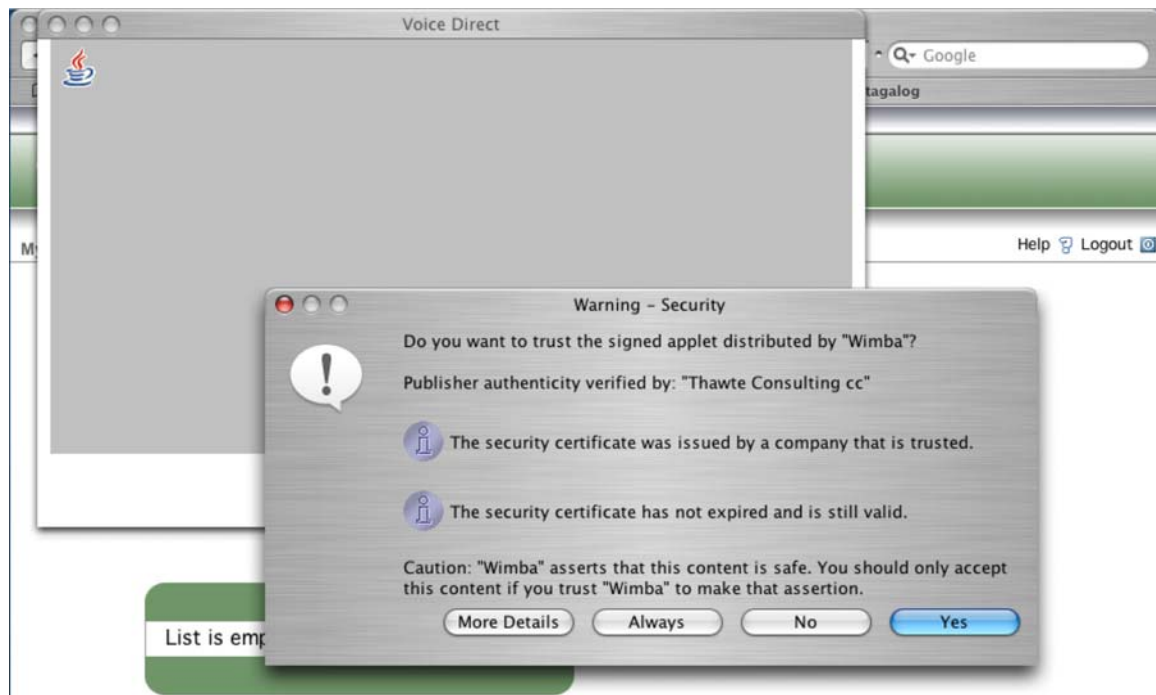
Voice Direct

Google

tagalog

M

Help Logout

Warning - Security

Do you want to trust the signed applet distributed by "Wimba"?

Publisher authenticity verified by: "Thawte Consulting cc"

The security certificate was issued by a company that is trusted.

The security certificate has not expired and is still valid.

Caution: "Wimba" asserts that this content is safe. You should only accept this content if you trust "Wimba" to make that assertion.

More Details Always No Yes

List is emp